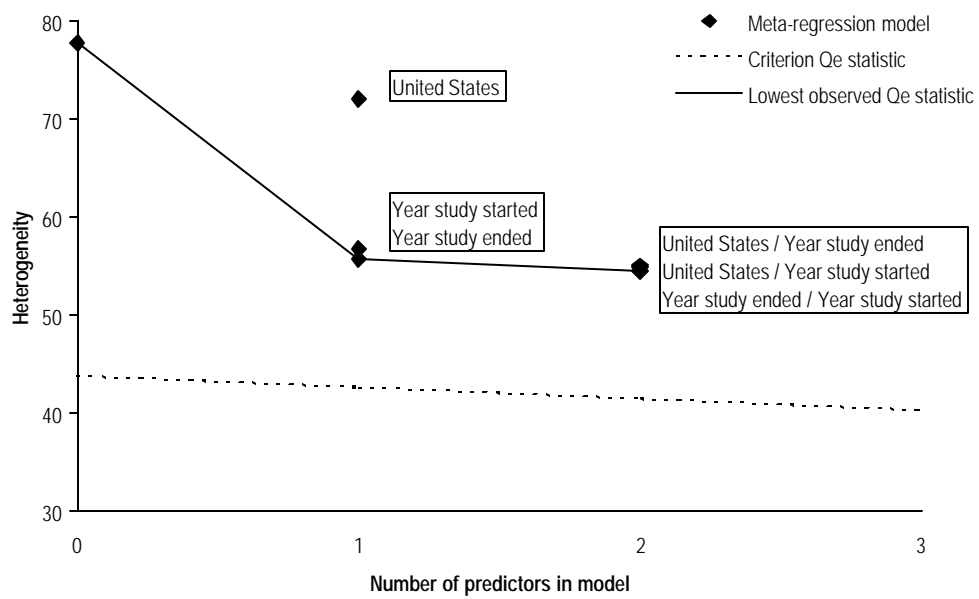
Meta-regression model
Criterion Qe statistic
Lowest observed Qe statistic

80
70
60
50
40
30

Heterogeneity

United States

Year study started
Year study ended

United States / Year study ended
United States / Year study started
Year study ended / Year study started

0
1
2
3

Number of predictors in model